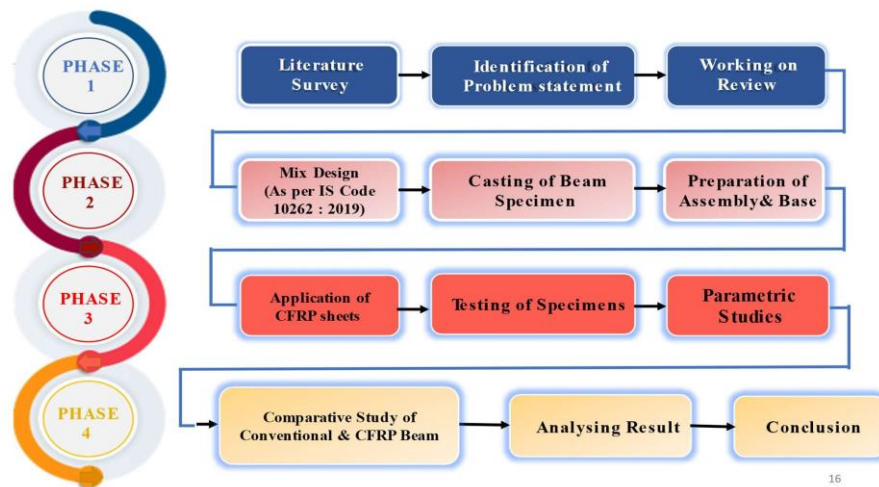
PHASE 1

Literature Survey

Identification of Problem statement

Working on Review

PHASE 2

Mix Design (As per IS Code 10262 : 2019)

Casting of Beam Specimen

Preparation of Assembly& Base

PHASE 3

Application of CFRP sheets

Testing of Specimens

Parametric Studies

PHASE 4

Comparative Study of Conventional & CFRP Beam

Analysing Result

Conclusion

16